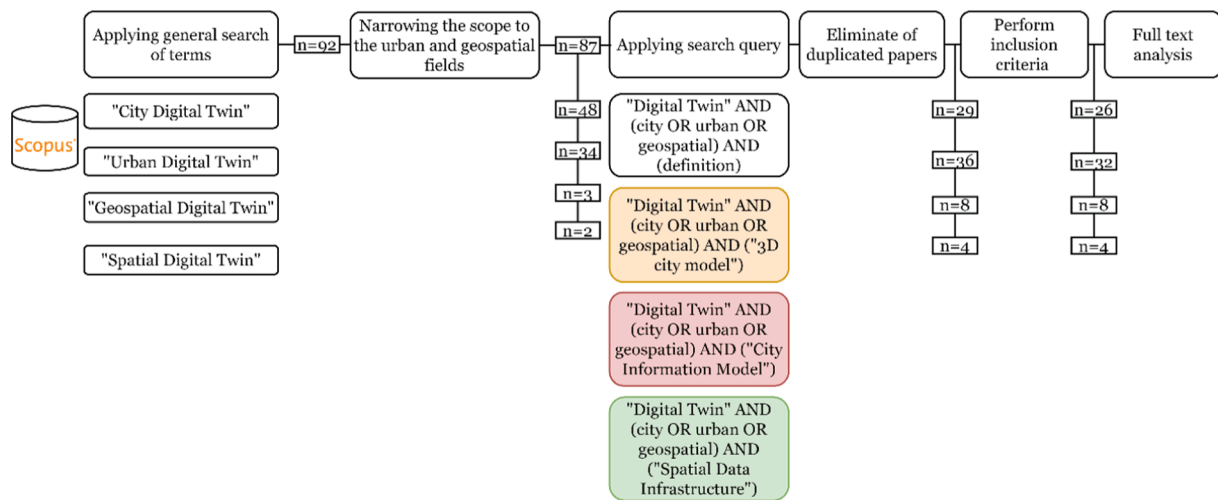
Applying general search of terms

n=92

Narrowing the scope to the urban and geospatial fields

n=87

Applying search query

Eliminate of duplicated papers

Perform inclusion criteria

Full text analysis

Scopus

"City Digital Twin"

"Urban Digital Twin"

"Geospatial Digital Twin"

"Spatial Digital Twin"

n=48

n=34

n=3

n=2

"Digital Twin" AND (city OR urban OR geospatial) AND (definition)

"Digital Twin" AND (city OR urban OR geospatial) AND ("3D city model")

"Digital Twin" AND (city OR urban OR geospatial) AND ("City Information Model")

"Digital Twin" AND (city OR urban OR geospatial) AND ("Spatial Data Infrastructure")

n=29

n=36

n=8

n=4

n=26

n=32

n=8

n=4